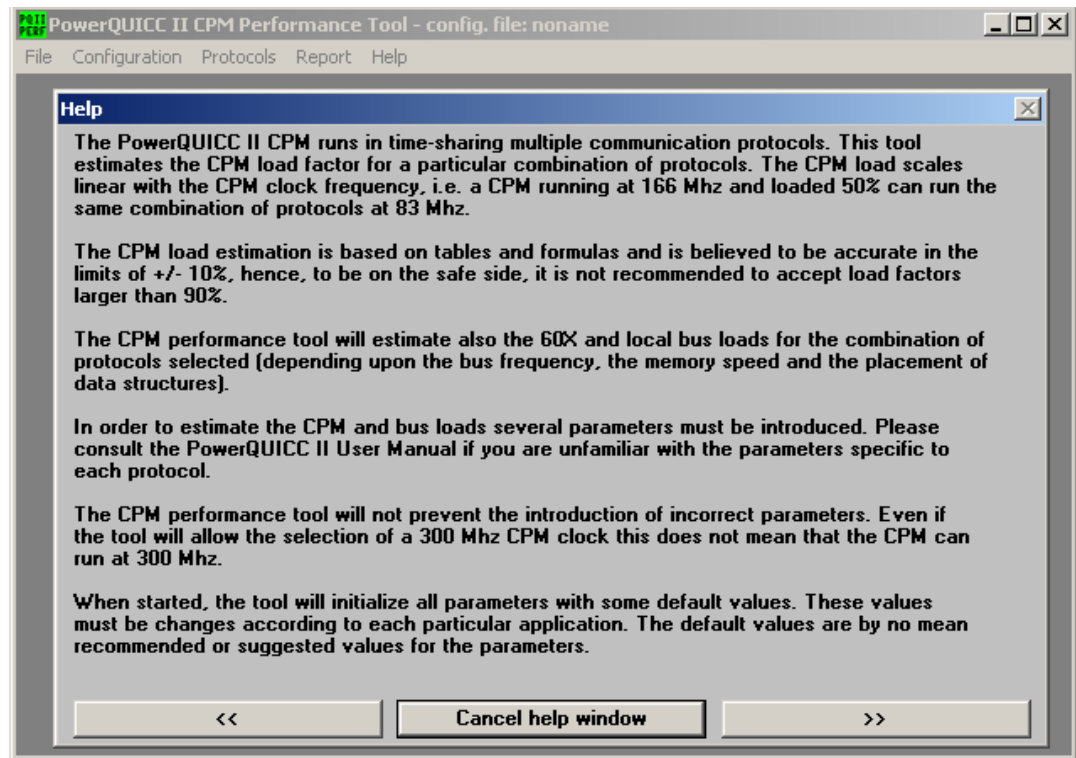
PQII PERF PowerQUICC II CPM Performance Tool - config. file: noname

File Configuration Protocols Report Help

Help

The PowerQUICC II CPM runs in time-sharing multiple communication protocols. This tool estimates the CPM load factor for a particular combination of protocols. The CPM load scales linear with the CPM clock frequency, i.e. a CPM running at 166 Mhz and loaded 50% can run the same combination of protocols at 83 Mhz.

The CPM load estimation is based on tables and formulas and is believed to be accurate in the limits of +/- 10%, hence, to be on the safe side, it is not recommended to accept load factors larger than 90%.

The CPM performance tool will estimate also the 60X and local bus loads for the combination of protocols selected (depending upon the bus frequency, the memory speed and the placement of data structures).

In order to estimate the CPM and bus loads several parameters must be introduced. Please consult the PowerQUICC II User Manual if you are unfamiliar with the parameters specific to each protocol.

The CPM performance tool will not prevent the introduction of incorrect parameters. Even if the tool will allow the selection of a 300 Mhz CPM clock this does not mean that the CPM can run at 300 Mhz.

When started, the tool will initialize all parameters with some default values. These values must be changes according to each particular application. The default values are by no mean recommended or suggested values for the parameters.

<<

Cancel help window

>>